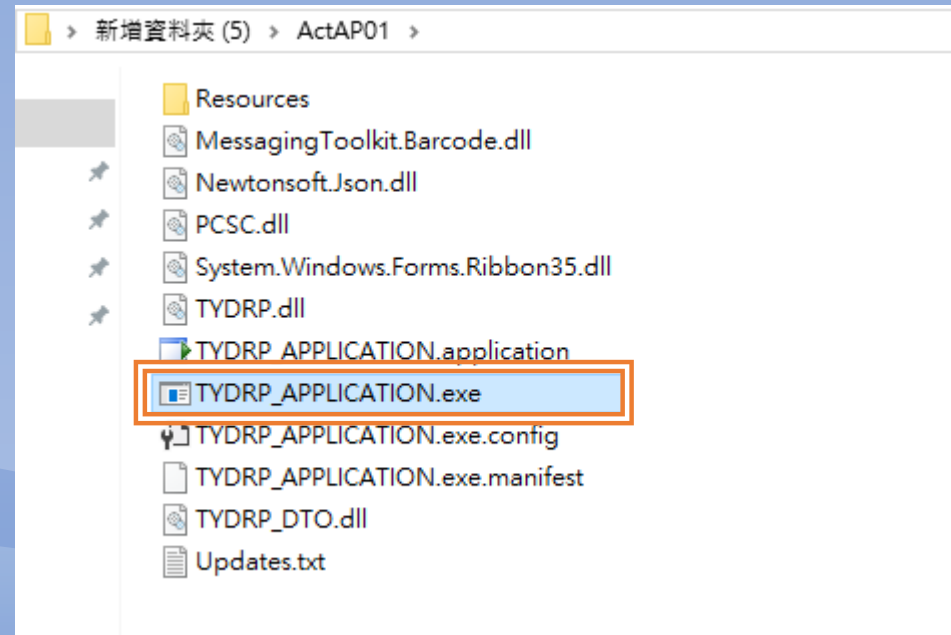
> 新增資料夾 (5) > ActAP01 >

Resources
MessagingToolkit.Barcode.dll
Newtonsoft.Json.dll
PCSC.dll
System.Windows.Forms.Ribbon35.dll
TYDRP.dll
TYDRP_APPLICATION.application
TYDRP_APPLICATION.exe
TYDRP_APPLICATION.exe.config
TYDRP_APPLICATION.exe.manifest
TYDRP_DTO.dll
Updates.txt